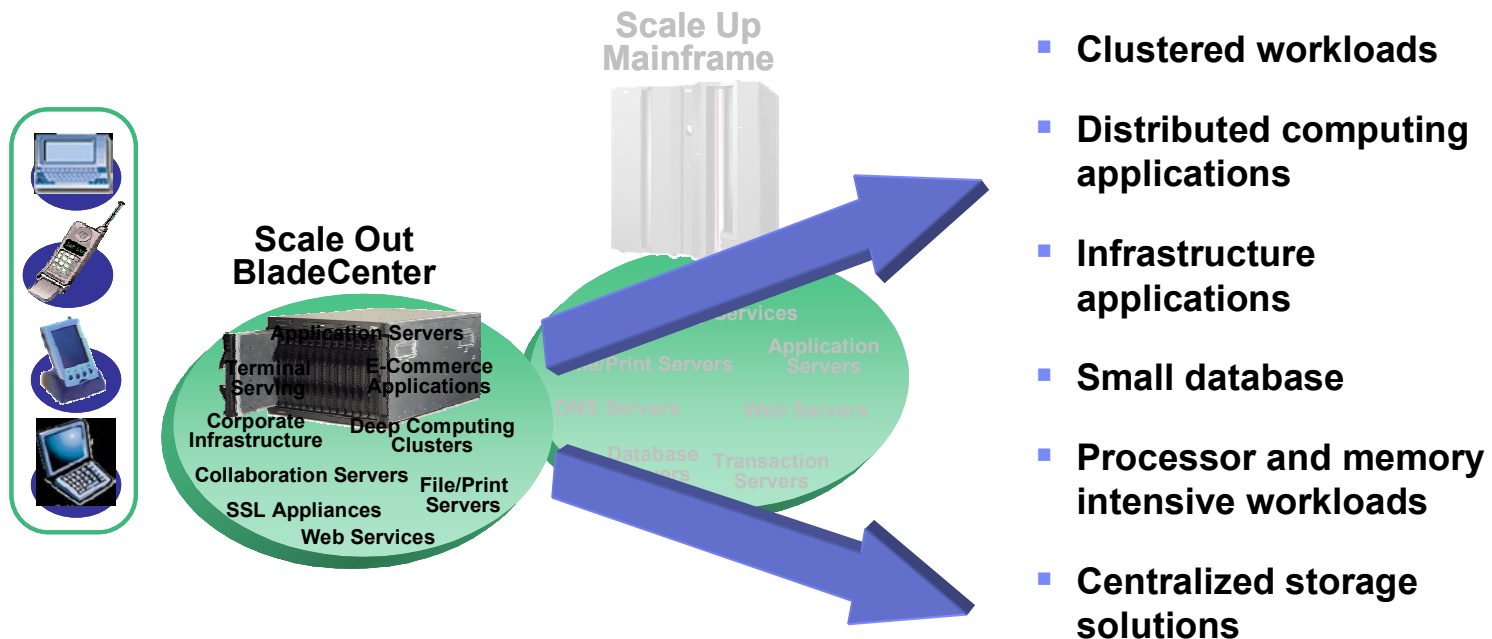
Scale Up Mainframe

Scale Out BladeCenter

Application Servers
Terminal Serving
E-Commerce Applications
Corporate Infrastructure
Deep Computing Clusters
Collaboration Servers
File/Print Servers
SSL Appliances
Web Services

Services
File/Print Servers
Application Servers
DNS Servers
Web Servers
Database Servers
Transaction Servers

- Clustered workloads
- Distributed computing applications
- Infrastructure applications
- Small database
- Processor and memory intensive workloads
- Centralized storage solutions